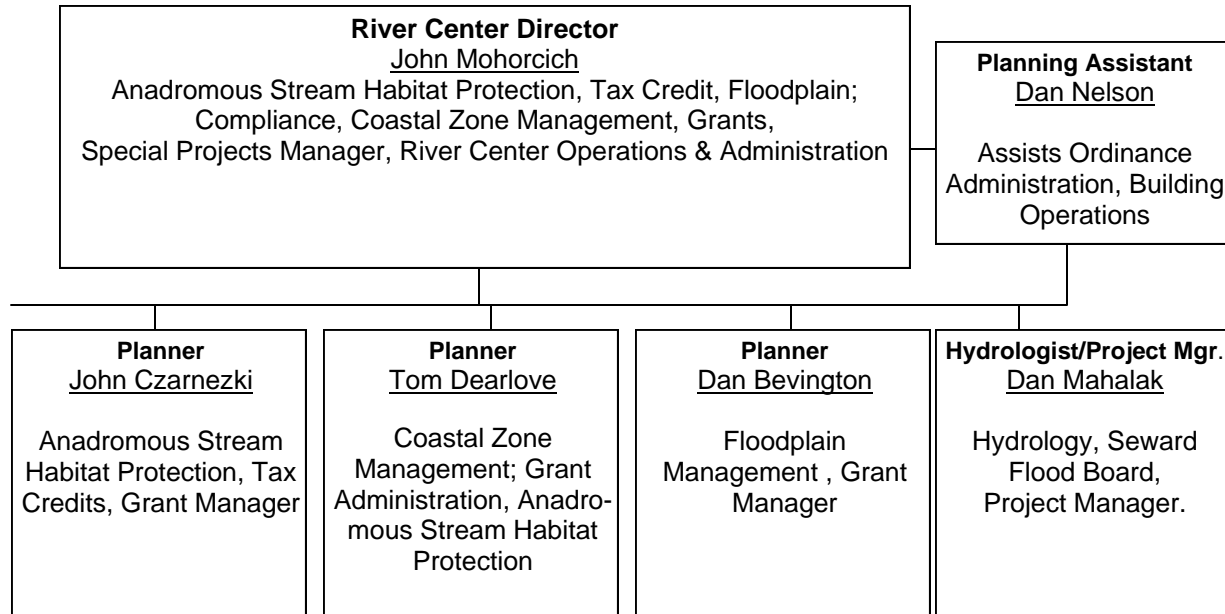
**River Center Director**
John Mohorcich
Anadromous Stream Habitat Protection, Tax Credit, Floodplain; Compliance, Coastal Zone Management, Grants, Special Projects Manager, River Center Operations & Administration

**Planning Assistant**
Dan Nelson

Assists Ordinance Administration, Building Operations

**Planner**
John Czarnezki

Anadromous Stream Habitat Protection, Tax Credits, Grant Manager

**Planner**
Tom Dearlove

Coastal Zone Management; Grant Administration, Anadromous Stream Habitat Protection

**Planner**
Dan Bevington

Floodplain Management , Grant Manager

**Hydrologist/Project Mgr.**
Dan Mahalak

Hydrology, Seward Flood Board, Project Manager.